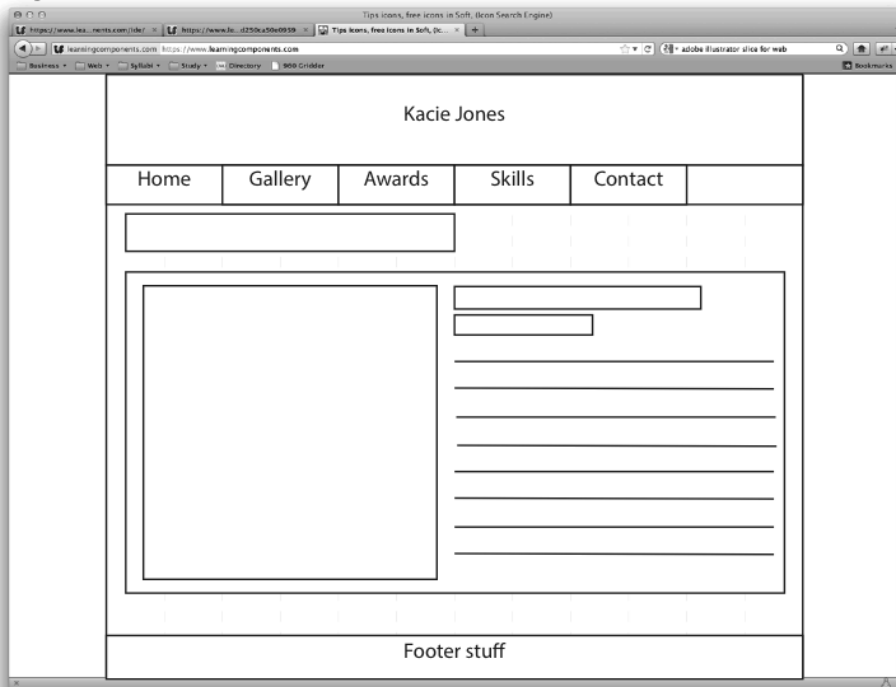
Tips icons, free icons in Soft, (Icon Search Engine)

https://www.lea...nents.com/ide/ × https://www.le...d250ca50e0959 × Tips Icons, free icons in Soft, (Ic... × +

learningcomponents.com https://www.learningcomponents.com

adobe illustrator slice for web

Business Web Syllabi Study Directory 960 Gridder

Bookmarks

Kacie Jones

| Home | Gallery | Awards | Skills | Contact |
|---|---|---|---|---|

Footer stuff